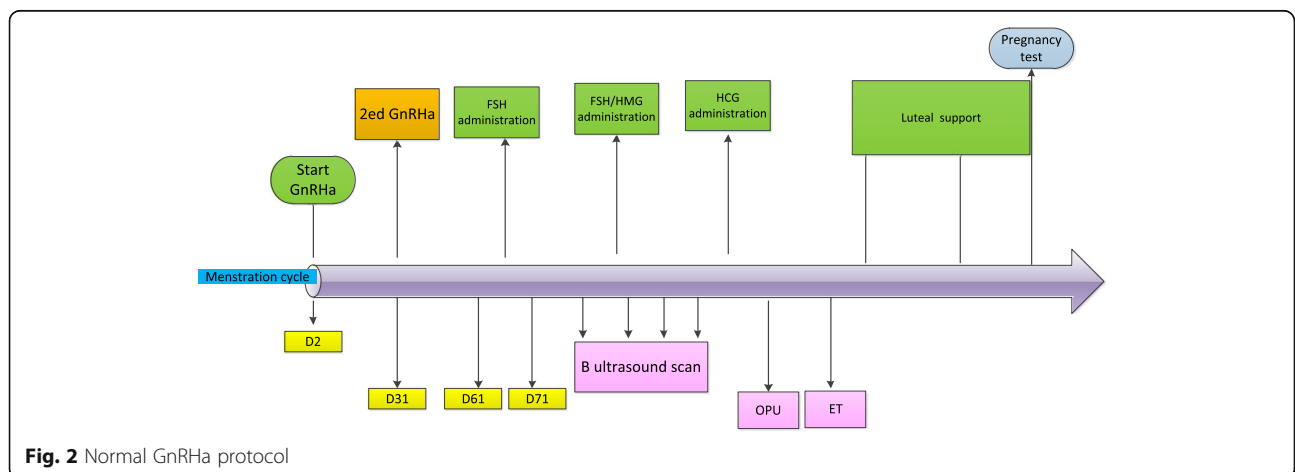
Pregnancy test

2ed GnRHa

FSH administration

FSH/HMG administration

HCG administration

Luteal support

Start GnRHa

Menstration cycle

D2

D31

D61

D71

B ultrasound scan

OPU

ET

**Fig. 2** Normal GnRHa protocol